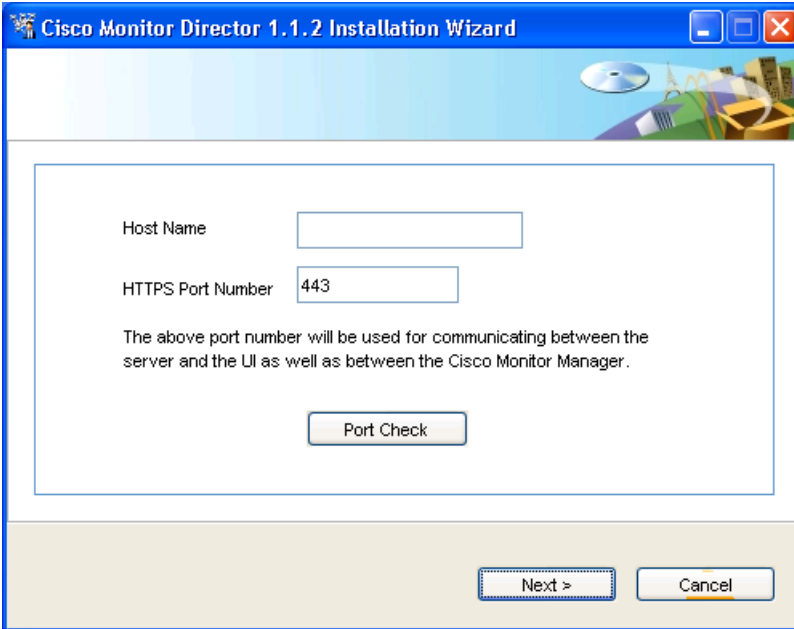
Cisco Monitor Director 1.1.2 Installation Wizard

Host Name

HTTPS Port Number 443

The above port number will be used for communicating between the server and the UI as well as between the Cisco Monitor Manager.

Port Check

Next >

Cancel